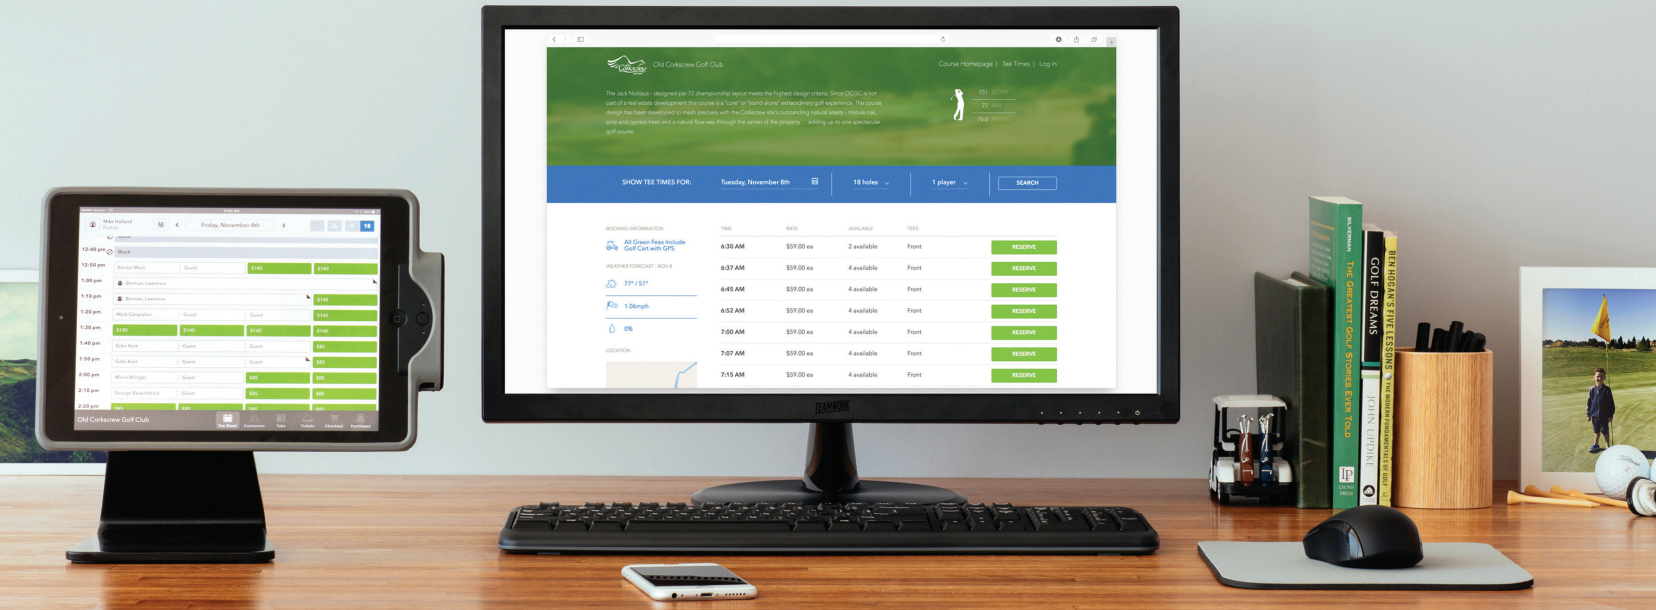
Old Corkscrew Golf Club

Course Homepage | Tee Times | Log In

The Jack Nicklaus - designed par 72 championship layout meets the highest design criteria. Since OCGC is not part of a real estate development this course is a "core" or "stand-alone" extraordinary golf experience. The course design has been developed to mesh precisely with the Corkscrew site's outstanding natural assets - mature oak, pine and cypress trees and a natural flow way through the center of the property ... adding up to one spectacular golf course.

151 SLOPE
72 PAR
76.6 RATING

SHOW TEE TIMES FOR: Tuesday, November 8th | 18 holes | 1 player | SEARCH

BOOKING INFORMATION
All Green Fees Include Golf Cart with GPS
WEATHER FORECAST - NOV 8
77° / 51°
1.06mph
0%
LOCATION

| TIME | RATE | AVAILABLE | TEES | |
|---|---|---|---|---|
| 6:30 AM | $59.00 ea | 2 available | Front | RESERVE |
| 6:37 AM | $59.00 ea | 4 available | Front | RESERVE |
| 6:45 AM | $59.00 ea | 4 available | Front | RESERVE |
| 6:52 AM | $59.00 ea | 4 available | Front | RESERVE |
| 7:00 AM | $59.00 ea | 4 available | Front | RESERVE |
| 7:07 AM | $59.00 ea | 4 available | Front | RESERVE |
| 7:15 AM | $59.00 ea | 4 available | Front | RESERVE |

TEAMWORK

Mike Holland
Friday, November 4th
12:40 pm
12:50 pm
1:00 pm
1:10 pm
1:20 pm
1:30 pm
1:40 pm
1:50 pm
2:00 pm
2:10 pm
2:20 pm
Block
Guest
$140
Guest
Old Corkscrew Golf Club
Tee Sheet Customers Tabs Tickets Checkout Purchases

SILVERMAN THE GREATEST GOLF STORIES EVER TOLD
GOLF DREAMS JOHN UPDIKE
BEN HOGAN'S FIVE LESSONS THE MODERN FUNDAMENTALS OF GOLF